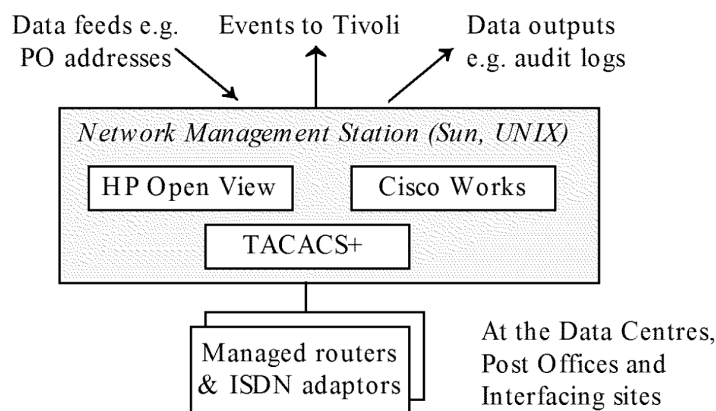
Data feeds e.g. PO addresses

Events to Tivoli

Data outputs e.g. audit logs

Network Management Station (Sun, UNIX)

HP Open View

Cisco Works

TACACS+

Managed routers & ISDN adaptors

At the Data Centres, Post Offices and Interfacing sites